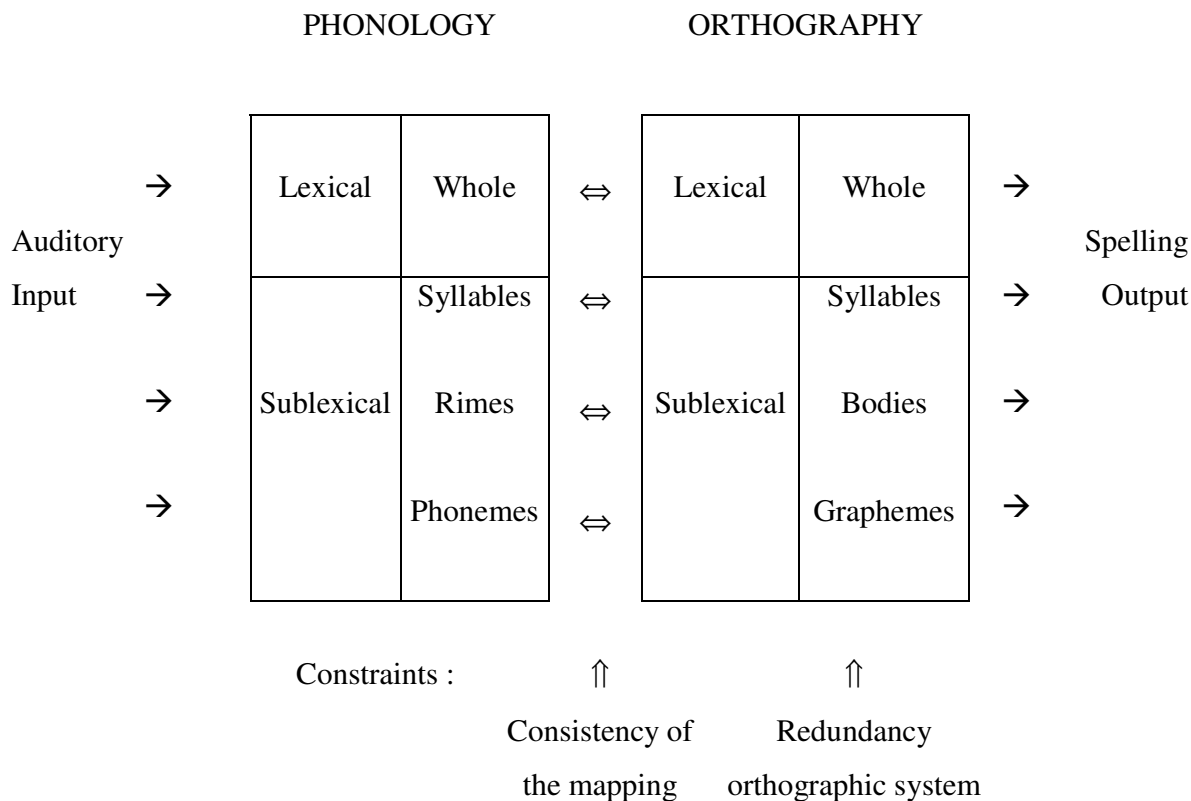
PHONOLOGY ORTHOGRAPHY

Auditory Input

| Lexical | Whole |
|---|---|
| Sublexical | Syllables |
| | Rimes |
| | Phonemes |

$\Leftrightarrow$ $\Leftrightarrow$ $\Leftrightarrow$ $\Leftrightarrow$

| Lexical | Whole |
|---|---|
| Sublexical | Syllables |
| | Bodies |
| | Graphemes |

Spelling Output

Constraints : $\Uparrow$ $\Uparrow$

Consistency of the mapping

Redundancy orthographic system